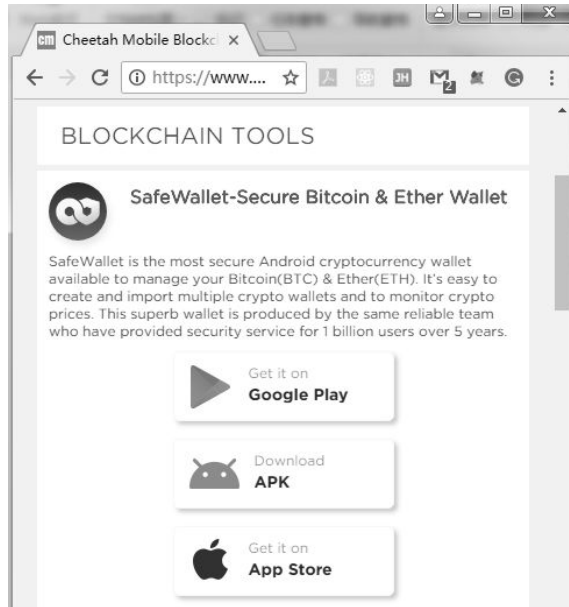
cm Cheetah Mobile Blockc ×

https://www....

JH

BLOCKCHAIN TOOLS

SafeWallet-Secure Bitcoin & Ether Wallet

SafeWallet is the most secure Android cryptocurrency wallet available to manage your Bitcoin(BTC) & Ether(ETH). It's easy to create and import multiple crypto wallets and to monitor crypto prices. This superb wallet is produced by the same reliable team who have provided security service for 1 billion users over 5 years.

Get it on
Google Play

Download
APK

Get it on
App Store